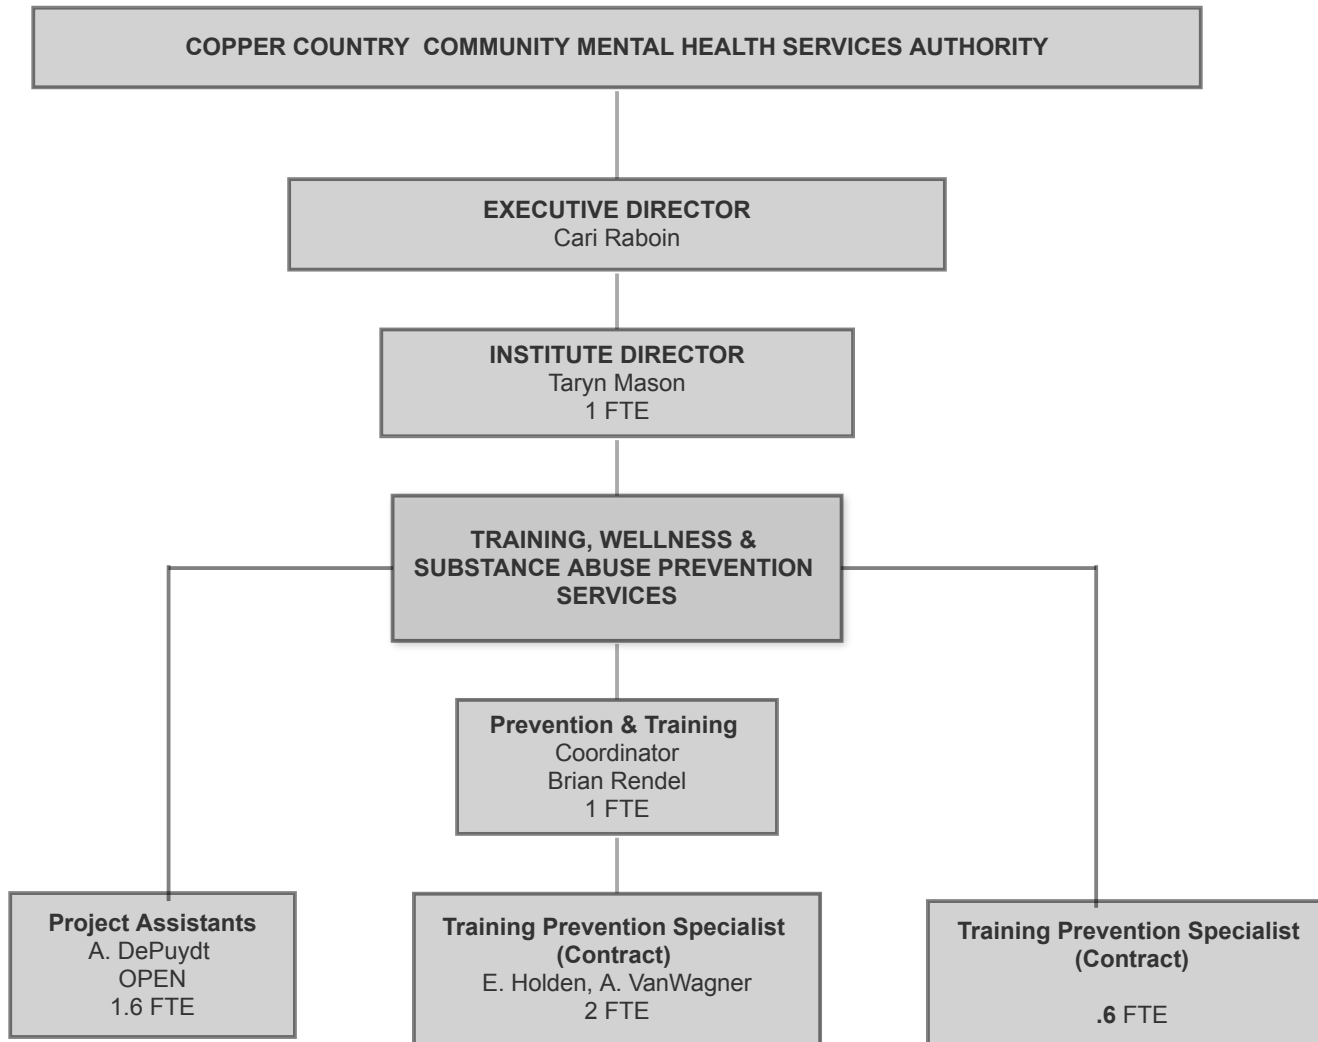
COPPER COUNTRY COMMUNITY MENTAL HEALTH SERVICES AUTHORITY

EXECUTIVE DIRECTOR
Cari Raboin

INSTITUTE DIRECTOR
Taryn Mason
1 FTE

TRAINING, WELLNESS & SUBSTANCE ABUSE PREVENTION SERVICES

Prevention & Training
Coordinator
Brian Rendel
1 FTE

Project Assistants
A. DePuydt
OPEN
1.6 FTE

Training Prevention Specialist (Contract)
E. Holden, A. VanWagner
2 FTE

Training Prevention Specialist (Contract)

.6 FTE